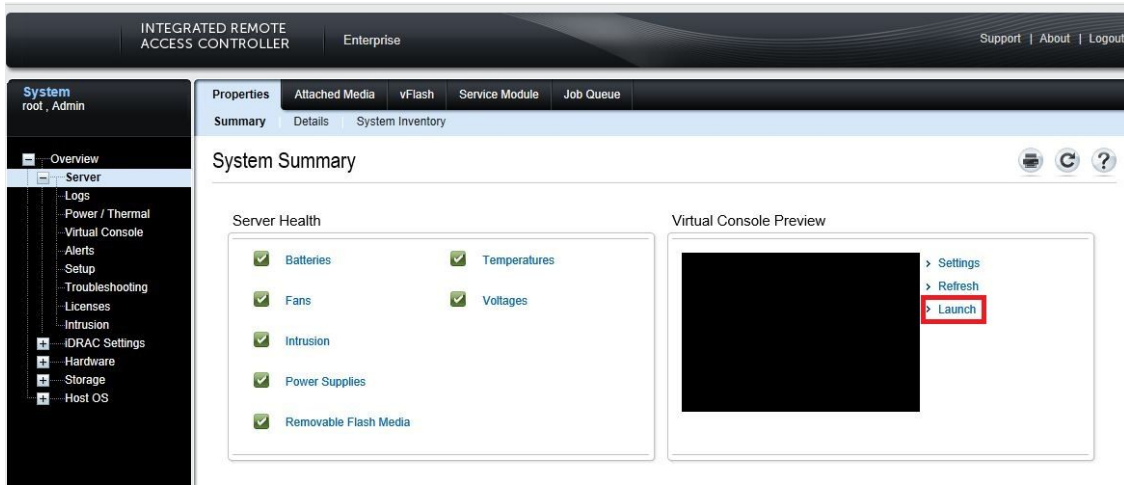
INTEGRATED REMOTE ACCESS CONTROLLER Enterprise

Support | About | Logout

System
root , Admin

Overview
Server
Logs
Power / Thermal
Virtual Console
Alerts
Setup
Troubleshooting
Licenses
Intrusion
iDRAC Settings
Hardware
Storage
Host OS

Properties Attached Media vFlash Service Module Job Queue

Summary Details System Inventory

System Summary

Server Health

Batteries
Temperatures
Fans
Voltages
Intrusion
Power Supplies
Removable Flash Media

Virtual Console Preview

> Settings
> Refresh
> Launch